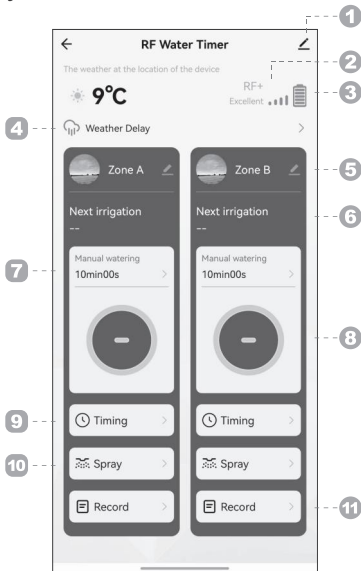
1
RF Water Timer
The weather at the location of the device
2
9°C
RF+
Excellent
3
4
Weather Delay
Zone A
Zone B
5
Next irrigation
--
Next irrigation
--
6
7
Manual watering
10min00s
Manual watering
10min00s
8
9
Timing
Timing
10
Spray
Spray
Record
Record
11